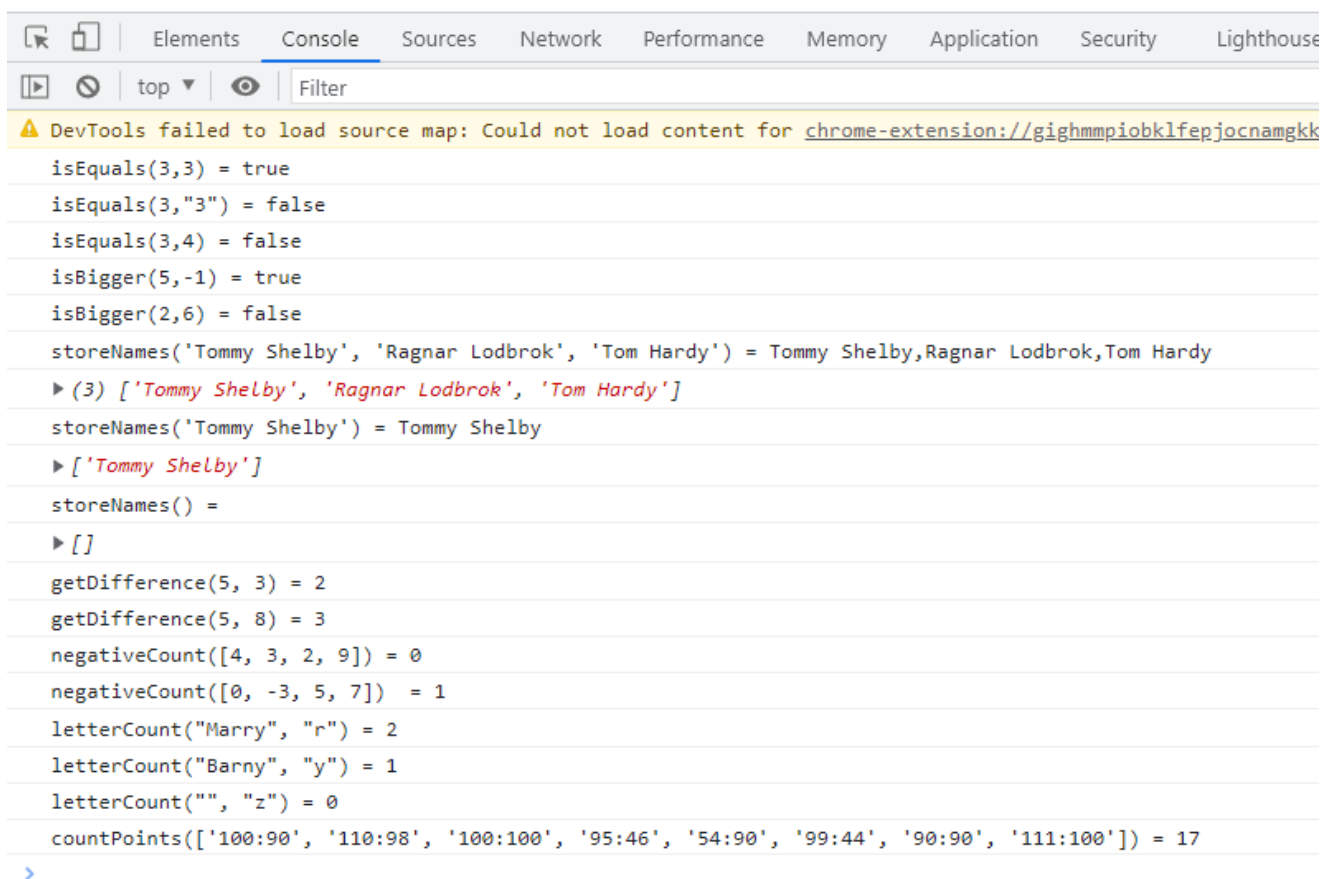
Elements Console Sources Network Performance Memory Application Security Lighthouse

top ▼ Filter

DevTools failed to load source map: Could not load content for chrome-extension://gighmmpiobklfepjocnamgkk

isEquals(3,3) = true

isEquals(3,"3") = false

isEquals(3,4) = false

isBigger(5,-1) = true

isBigger(2,6) = false

storeNames('Tommy Shelby', 'Ragnar Lodbrok', 'Tom Hardy') = Tommy Shelby,Ragnar Lodbrok,Tom Hardy

▶ (3) ['Tommy Shelby', 'Ragnar Lodbrok', 'Tom Hardy']

storeNames('Tommy Shelby') = Tommy Shelby

▶ ['Tommy Shelby']

storeNames() =

▶ []

getDifference(5, 3) = 2

getDifference(5, 8) = 3

negativeCount([4, 3, 2, 9]) = 0

negativeCount([0, -3, 5, 7]) = 1

letterCount("Marry", "r") = 2

letterCount("Barny", "y") = 1

letterCount("", "z") = 0

countPoints(['100:90', '110:98', '100:100', '95:46', '54:90', '99:44', '90:90', '111:100']) = 17

>